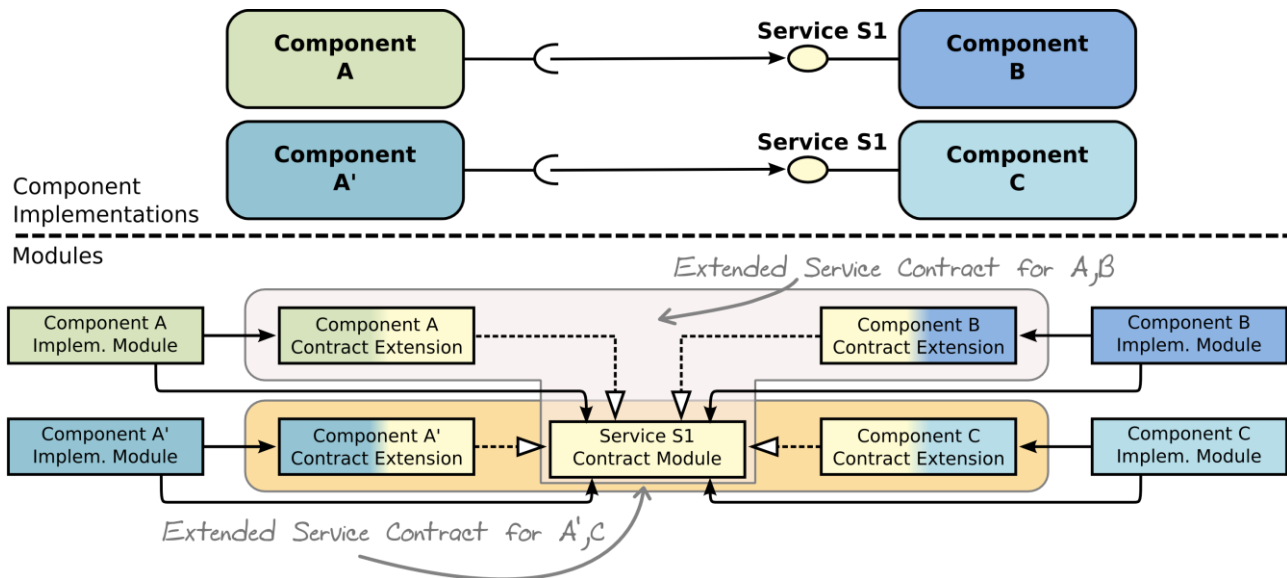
Component A

Service S1

Component B

Component A'

Service S1

Component C

Component Implementations

Modules

Extended Service Contract for A,B

Component A Implem. Module

Component A Contract Extension

Component B Contract Extension

Component B Implem. Module

Component A' Implem. Module

Component A' Contract Extension

Service S1 Contract Module

Component C Contract Extension

Component C Implem. Module

Extended Service Contract for A',C